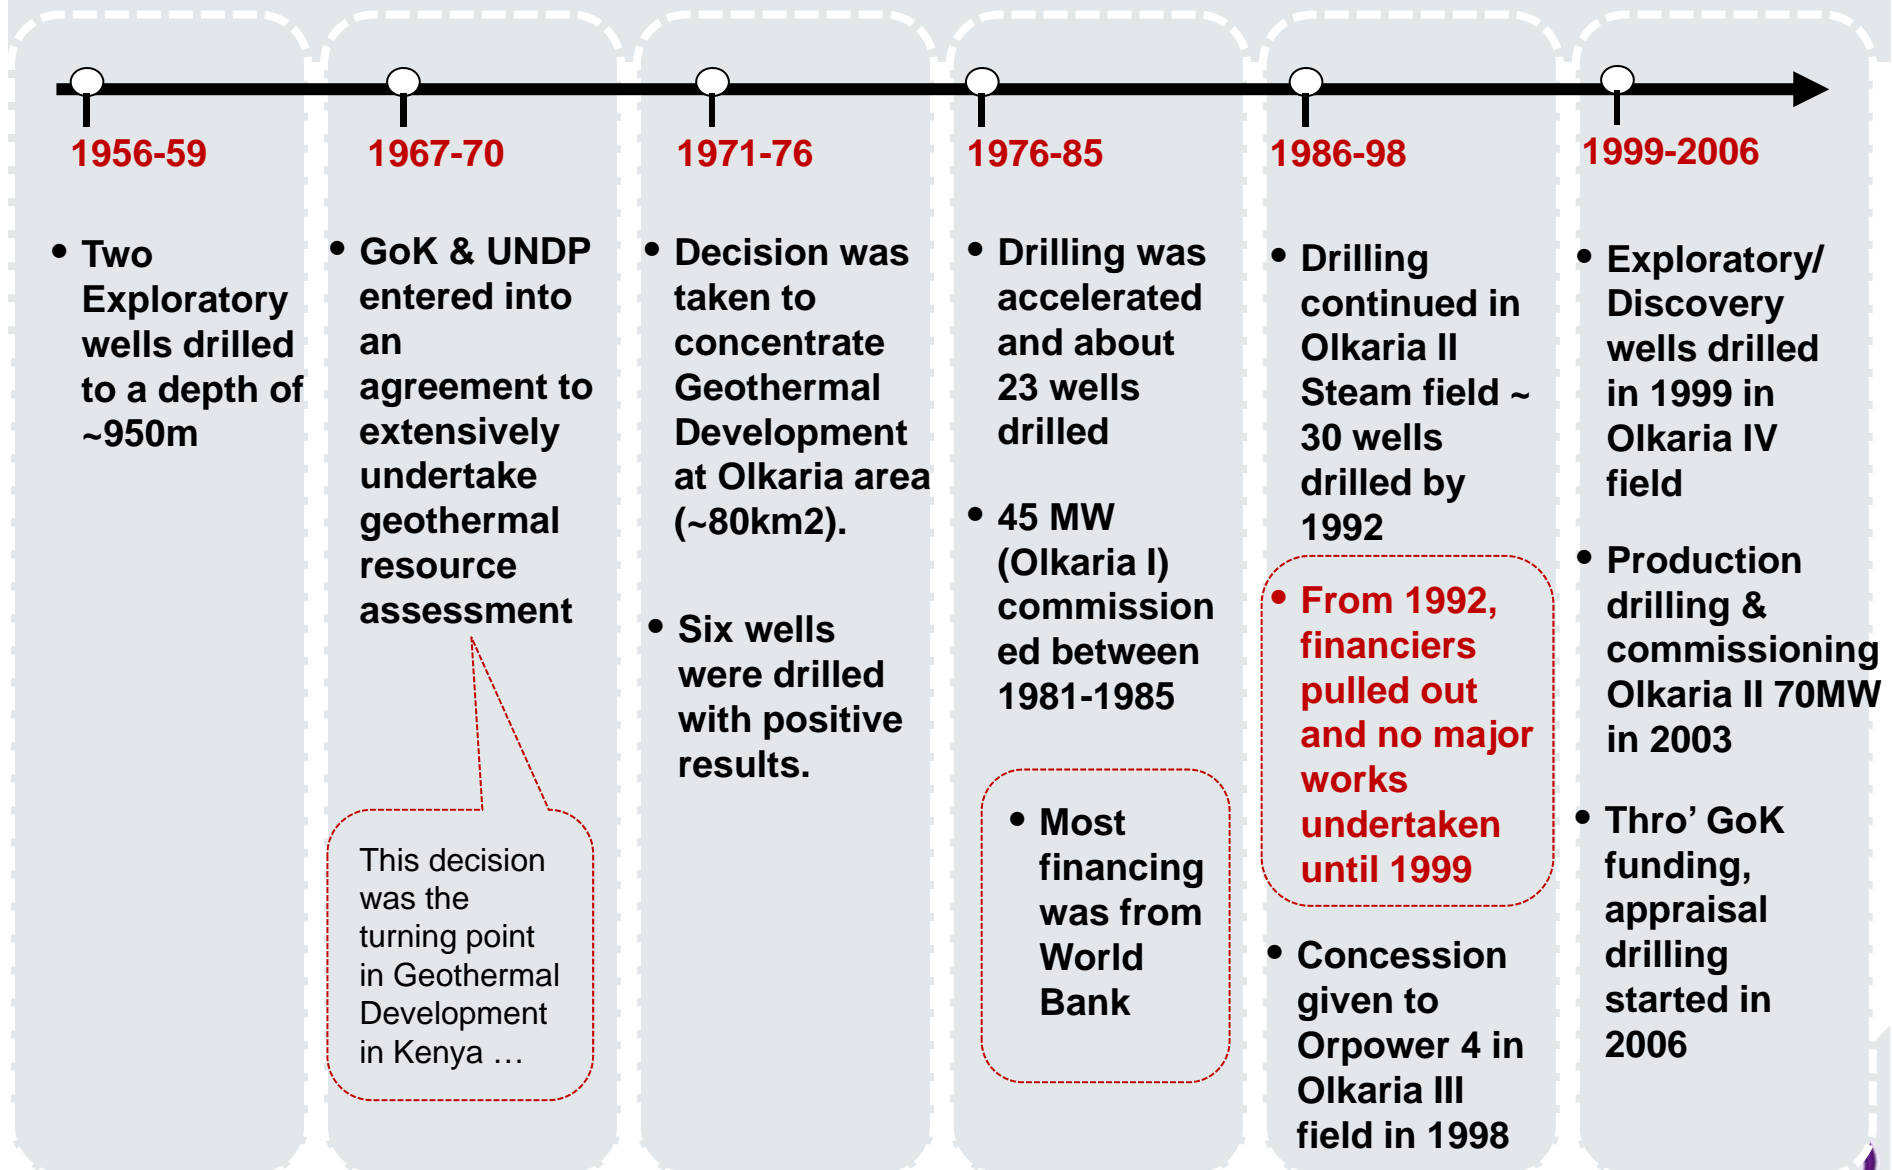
1956-59

• Two Exploratory wells drilled to a depth of ~950m

1967-70

• GoK & UNDP entered into an agreement to extensively undertake geothermal resource assessment

This decision was the turning point in Geothermal Development in Kenya …

1971-76

• Decision was taken to concentrate Geothermal Development at Olkaria area (~80km2).

• Six wells were drilled with positive results.

1976-85

• Drilling was accelerated and about 23 wells drilled

• 45 MW (Olkaria I) commissioned between 1981-1985

• Most financing was from World Bank

1986-98

• Drilling continued in Olkaria II Steam field ~ 30 wells drilled by 1992

• From 1992, financiers pulled out and no major works undertaken until 1999

• Concession given to Orpower 4 in Olkaria III field in 1998

1999-2006

• Exploratory/ Discovery wells drilled in 1999 in Olkaria IV field

• Production drilling & commissioning Olkaria II 70MW in 2003

• Thro' GoK funding, appraisal drilling started in 2006